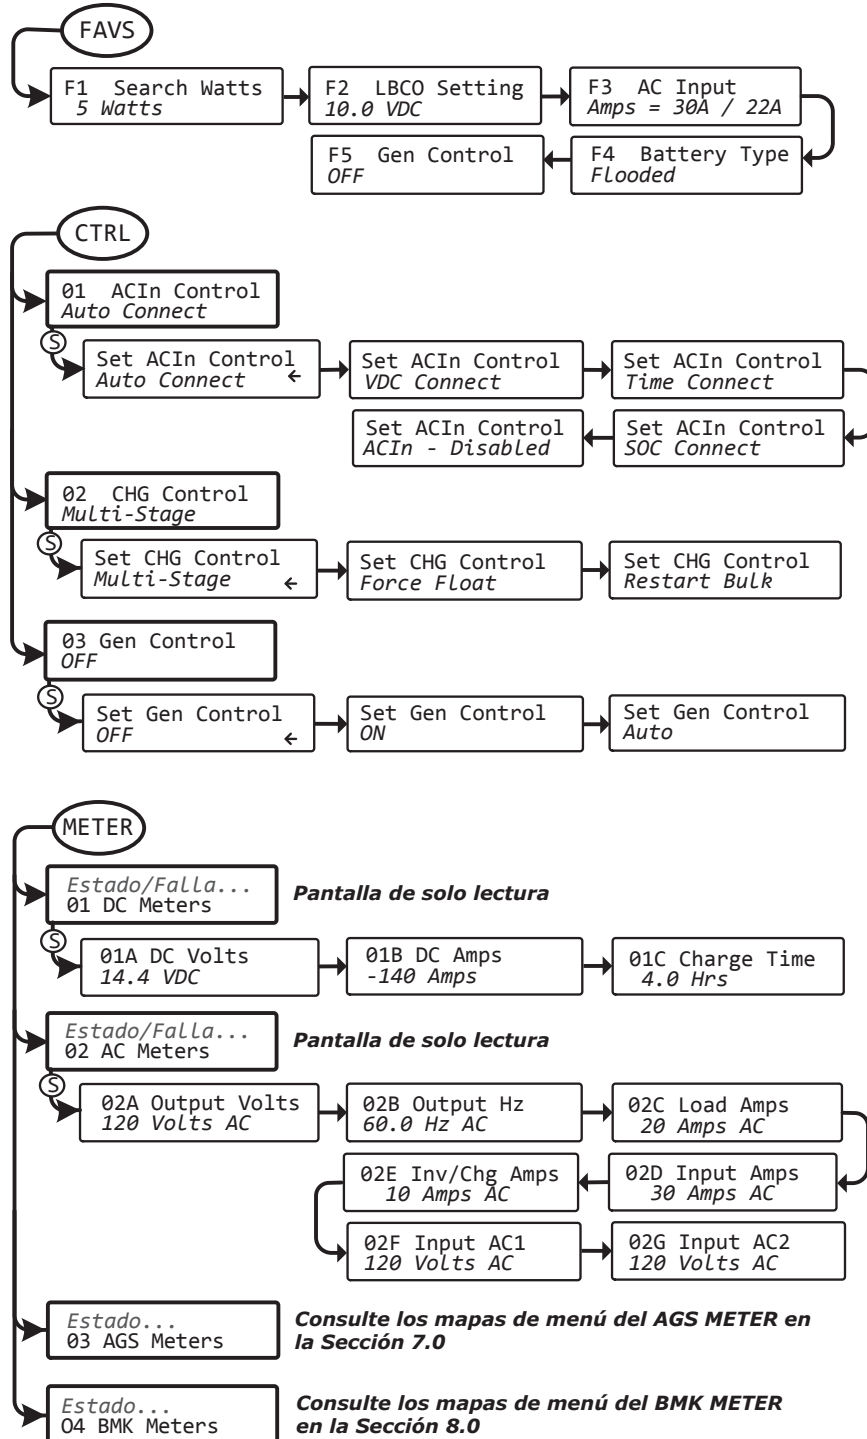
FAVS

F1 Search Watts
5 Watts

F2 LBCO Setting
10.0 VDC

F3 AC Input
Amps = 30A / 22A

F4 Battery Type
Flooded

F5 Gen Control
OFF

CTRL

01 ACIn Control
Auto Connect

S

Set ACIn Control
Auto Connect ←

Set ACIn Control
VDC Connect

Set ACIn Control
Time Connect

Set ACIn Control
SOC Connect

Set ACIn Control
ACIn - Disabled

02 CHG Control
Multi-Stage

S

Set CHG Control
Multi-Stage ←

Set CHG Control
Force Float

Set CHG Control
Restart Bulk

03 Gen Control
OFF

S

Set Gen Control
OFF ←

Set Gen Control
ON

Set Gen Control
Auto

METER

Estado/Falla...
01 DC Meters

Pantalla de solo lectura

S

01A DC Volts
14.4 VDC

01B DC Amps
-140 Amps

01C Charge Time
4.0 Hrs

Estado/Falla...
02 AC Meters

Pantalla de solo lectura

S

02A Output Volts
120 Volts AC

02B Output Hz
60.0 Hz AC

02C Load Amps
20 Amps AC

02D Input Amps
30 Amps AC

02E Inv/Chg Amps
10 Amps AC

02F Input AC1
120 Volts AC

02G Input AC2
120 Volts AC

Estado...
03 AGS Meters

Consulte los mapas de menú del AGS METER en la Sección 7.0

Estado...
04 BMK Meters

Consulte los mapas de menú del BMK METER en la Sección 8.0